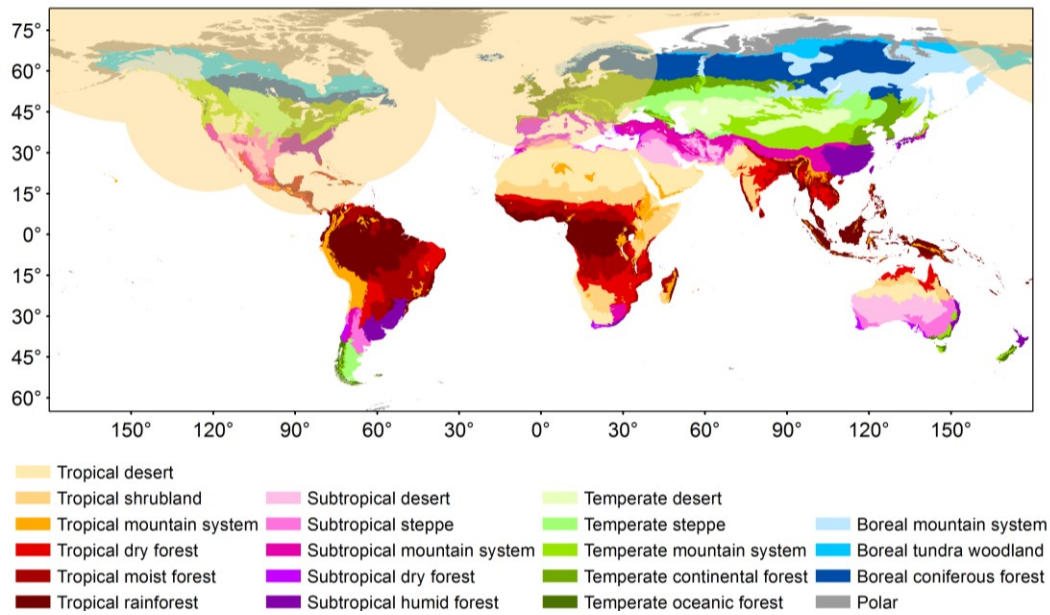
75°
60°
45°
30°
15°
0°
15°
30°
45°
60°

150° 120° 90° 60° 30° 0° 30° 60° 90° 120° 150°

Tropical desert
Tropical shrubland
Tropical mountain system
Tropical dry forest
Tropical moist forest
Tropical rainforest

Subtropical desert
Subtropical steppe
Subtropical mountain system
Subtropical dry forest
Subtropical humid forest

Temperate desert
Temperate steppe
Temperate mountain system
Temperate continental forest
Temperate oceanic forest

Boreal mountain system
Boreal tundra woodland
Boreal coniferous forest
Polar